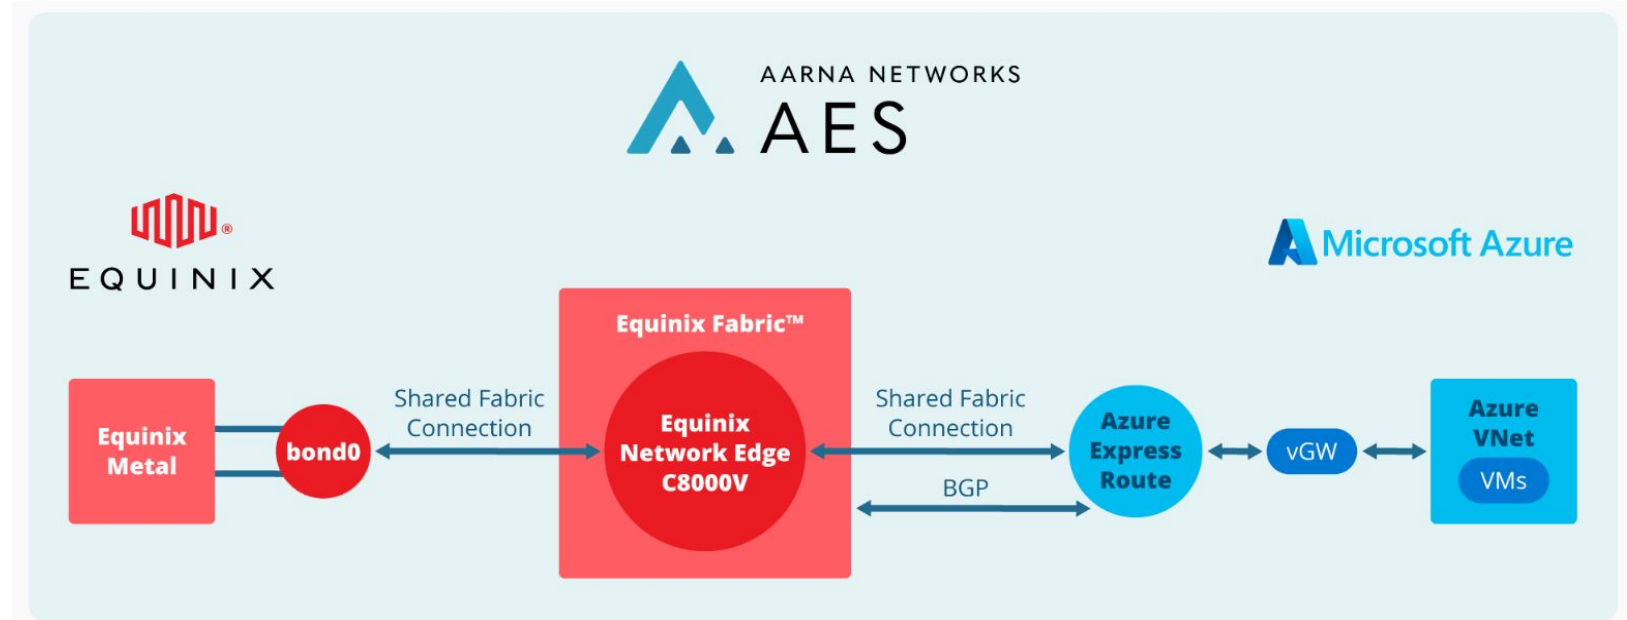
AARNA NETWORKS
AES

EQUINIX

Microsoft Azure

Equinix Metal

bond0

Shared Fabric Connection

Equinix Fabric™

Equinix Network Edge C8000V

Shared Fabric Connection

BGP

Azure Express Route

vGW

Azure VNet

VMs